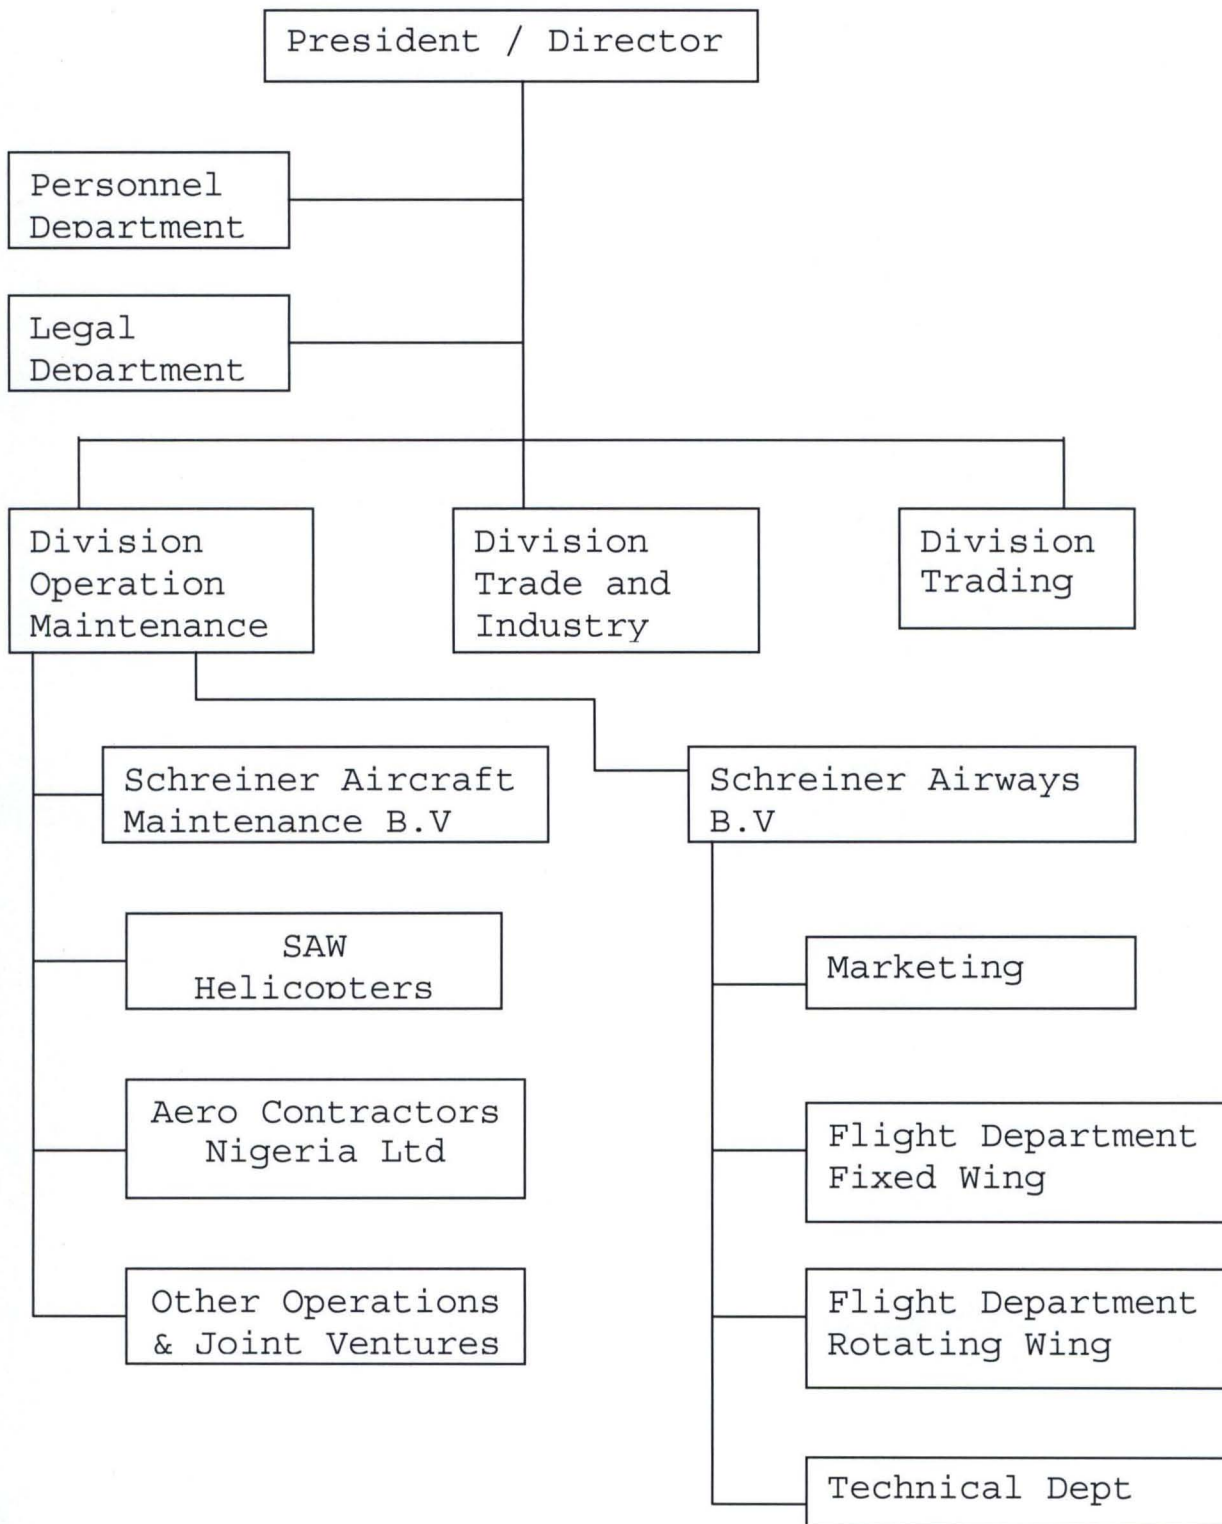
President / Director

Personnel Department

Legal Department

Division Operation Maintenance

Division Trade and Industry

Division Trading

Schreiner Aircraft Maintenance B.V

Schreiner Airways B.V

SAW Helicopters

Marketing

Aero Contractors Nigeria Ltd

Flight Department Fixed Wing

Other Operations & Joint Ventures

Flight Department Rotating Wing

Technical Dept